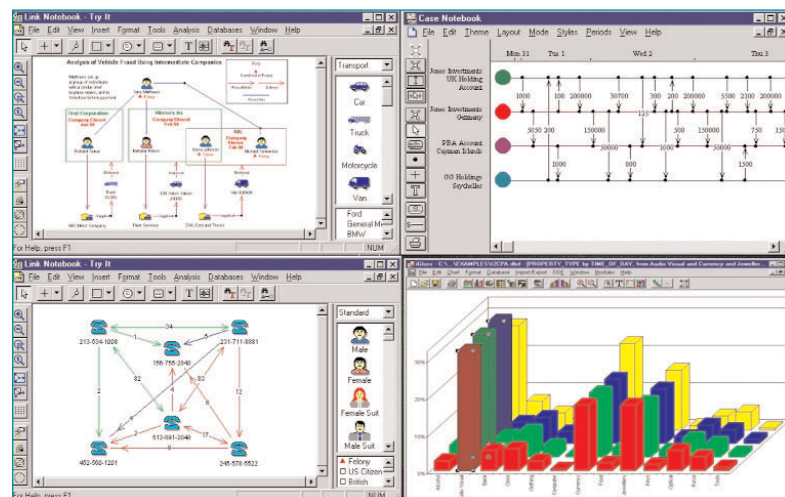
Link Notebook - Try It
File Edit View Insert Format Tools Analysis Databases Window Help
Analysis of Vehicle Fraud Using Intermediate Companies
Transport
Car
Truck
Motorcycle
Van
Ford
General M
BMW
For Help, press F1
NUM

Case Notebook
File Edit Theme Layout Mode Styles Periods View Help
Mon 31
Tue 1
Wed 2
Thu 3
Jones Investments UK Holding Account
Jones Investments Germany
PBA Account Cayman Islands
GG Holdings Seychelles
1000
100
200
30700
300
200
200000
5500
2100
200000
3050
200
150000
125
500
150000
750
15
30000
100000
50000
1000
800
1500

Link Notebook - Try It
File Edit View Insert Format Tools Analysis Databases Window Help
Standard
Male
Female
Female Suit
Male Suit
Felony
US Citizen
British
213-534-1008
156-756-2040
231-711-8881
512-891-2040
402-508-1201
246-578-5522
34
1
5
82
83
2
12
6
3
17
2
9
For Help, press F1
NUM

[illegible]
File Edit Chart Format Database Import/Export DDE Window Modules Help